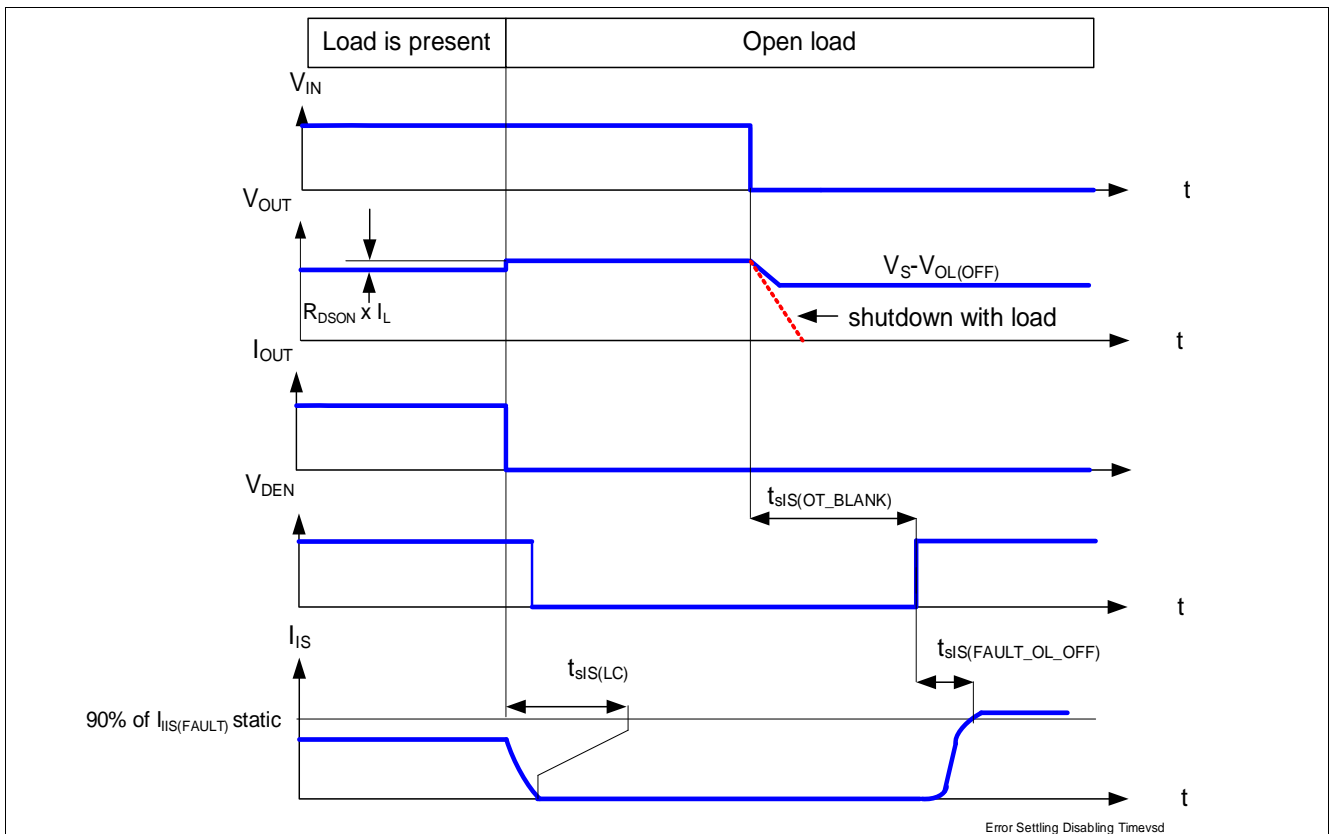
| Load is present | Open load |
|---|---|

$V_{IN}$

t

$V_{OUT}$

$V_S$-$V_{OL(OFF)}$

$R_{DSON}$ x $I_L$

shutdown with load

t

$I_{OUT}$

$V_{DEN}$

$t_{sIS(OT\_BLANK)}$

t

$I_{IS}$

$t_{sIS(FAULT\_OL\_OFF)}$

$t_{sIS(LC)}$

90% of $I_{IIS(FAULT)}$ static

t

Error Settling Disabling Timevsd